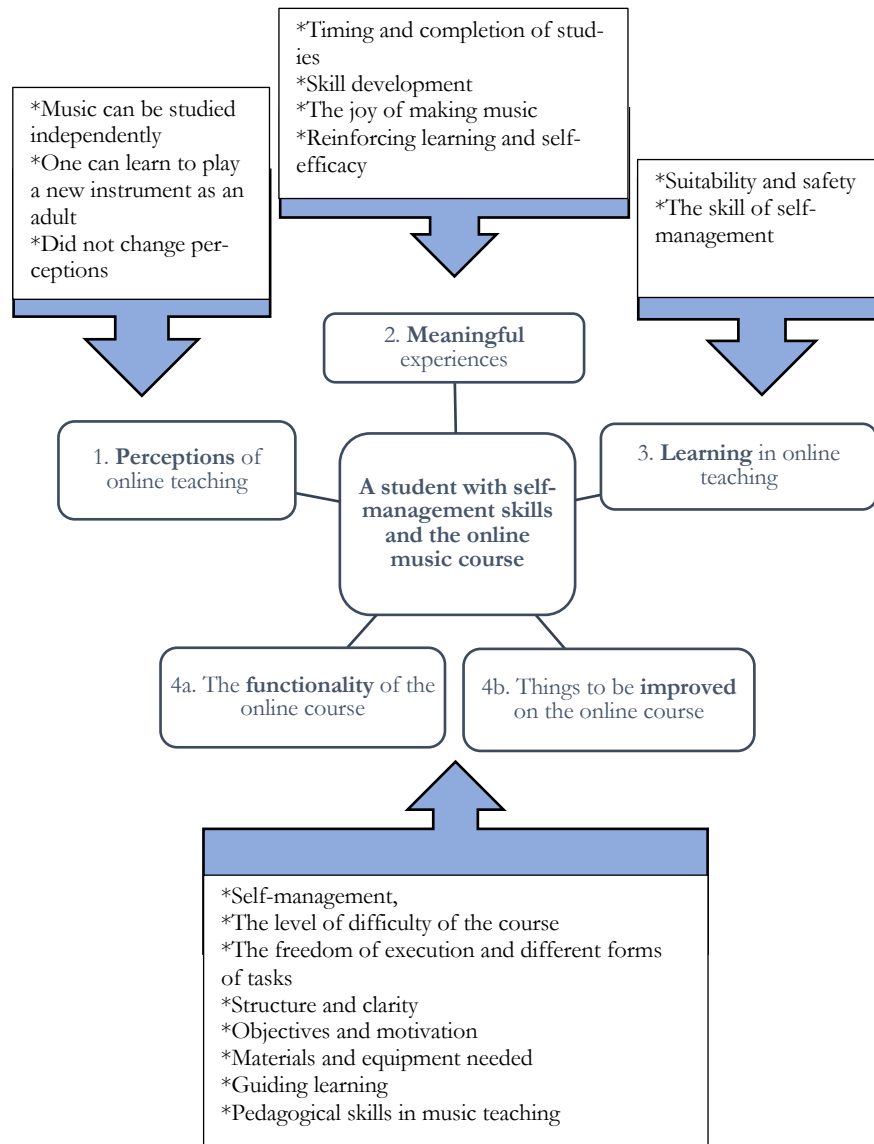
*Timing and completion of studies
*Skill development
*The joy of making music
*Reinforcing learning and self-efficacy

*Music can be studied independently
*One can learn to play a new instrument as an adult
*Did not change perceptions

*Suitability and safety
*The skill of self-management

2. **Meaningful** experiences

1. **Perceptions** of online teaching

**A student with self-management skills and the online music course**

3. **Learning** in online teaching

4a. The **functionality** of the online course

4b. Things to be **improved** on the online course

*Self-management,
*The level of difficulty of the course
*The freedom of execution and different forms of tasks
*Structure and clarity
*Objectives and motivation
*Materials and equipment needed
*Guiding learning
*Pedagogical skills in music teaching